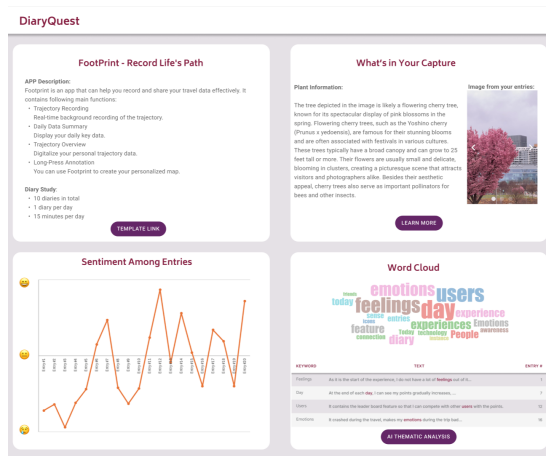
DiaryQuest

FootPrint - Record Life's Path

APP Description:
Footprint is an app that can help you record and share your travel data effectively. It contains following main functions:
- Trajectory Recording
Real-time background recording of the trajectory.
- Daily Data Summary
Display your daily key data.
- Trajectory Overview
Digitalize your personal trajectory data.
- Long-Press Annotation
You can use Footprint to create your personalized map.

Diary Study:
- 10 diaries in total
- 1 diary per day
- 15 minutes per day

TEMPLATE LINK

What's in Your Capture

Plant Information:

The tree depicted in the image is likely a flowering cherry tree, known for its spectacular display of pink blossoms in the spring. Flowering cherry trees, such as the Yoshino cherry (Prunus x yedoensis), are famous for their stunning blooms and are often associated with festivals in various cultures. These trees typically have a broad canopy and can grow to 25 feet tall or more. Their flowers are usually small and delicate, blooming in clusters, creating a picturesque scene that attracts visitors and photographers alike. Besides their aesthetic appeal, cherry trees also serve as important pollinators for bees and other insects.

Image from your entries:

LEARN MORE

Sentiment Among Entries

Word Cloud

emotions users feelings day experience today experiences Emotions feature entries diary People technology

| KEYWORD | TEXT | ENTRY # |
|---|---|---|
| Feelings | As it is the start of the experience, I do not have a lot of feelings out of it... | 1 |
| Day | At the end of each day, I can see my activity gradually increases... | 7 |
| Users | It contains the leader board feature so that I can compete with other users with the points... | 12 |
| Emotions | It crashed during the hassle, makes my emotions during the trip bad... | 16 |

AI THEMATIC ANALYSIS